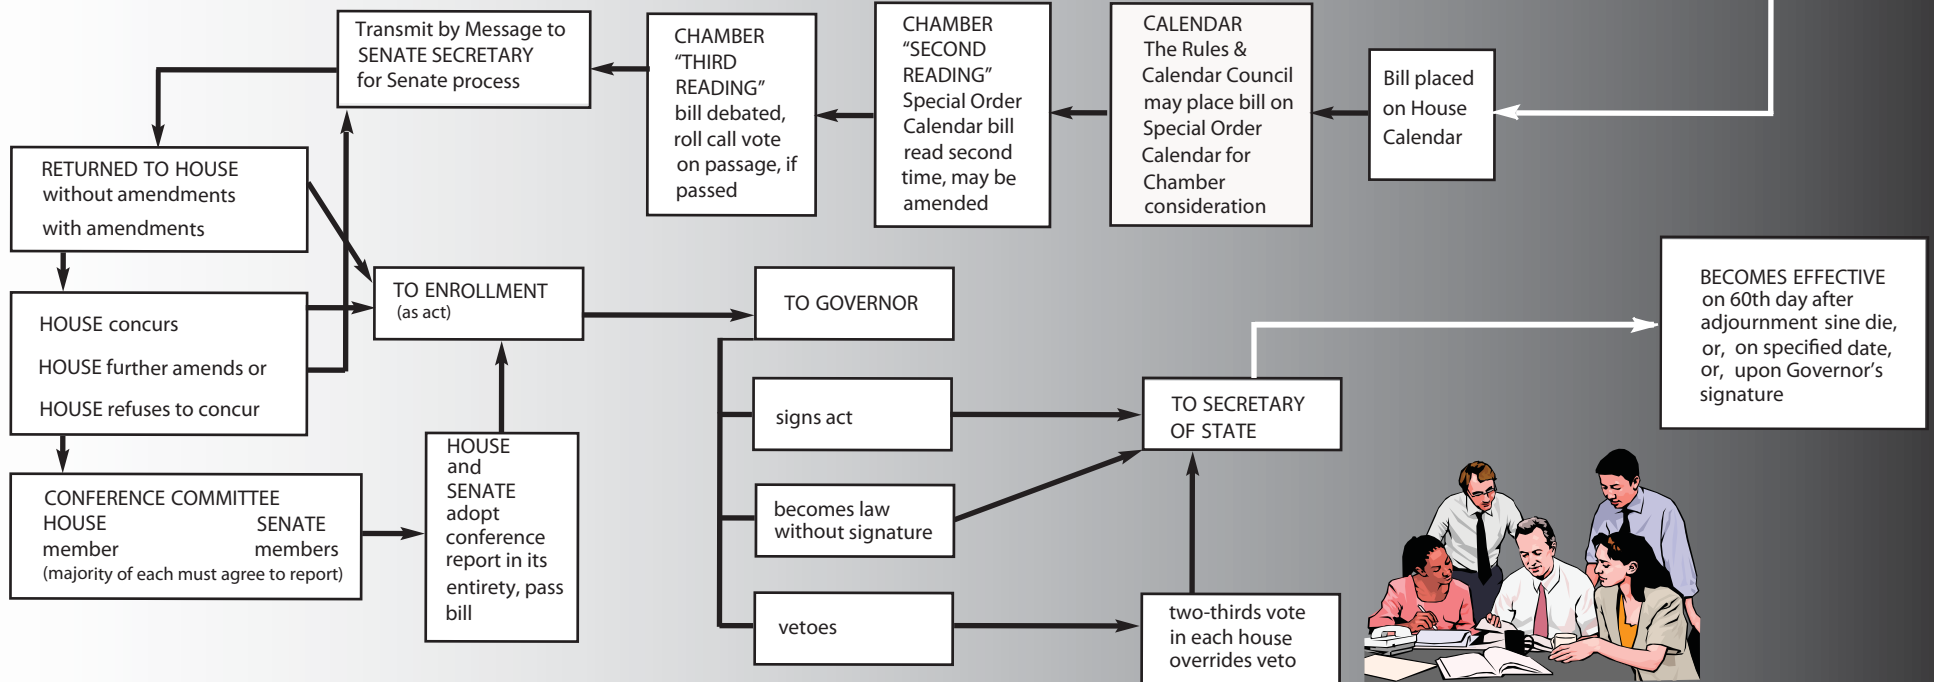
Bill placed on House Calendar

CALENDAR The Rules & Calendar Council may place bill on Special Order Calendar for Chamber consideration

CHAMBER "SECOND READING" Special Order Calendar bill read second time, may be amended

CHAMBER "THIRD READING" bill debated, roll call vote on passage, if passed

Transmit by Message to SENATE SECRETARY for Senate process

RETURNED TO HOUSE
without amendments
with amendments

HOUSE concurs
HOUSE further amends or
HOUSE refuses to concur

CONFERENCE COMMITTEE
HOUSE member
SENATE members
(majority of each must agree to report)

TO ENROLLMENT
(as act)

HOUSE and SENATE adopt conference report in its entirety, pass bill

TO GOVERNOR

signs act

becomes law without signature

vetoes

TO SECRETARY OF STATE

two-thirds vote in each house overrides veto

BECOMES EFFECTIVE on 60th day after adjournment sine die, or, on specified date, or, upon Governor's signature